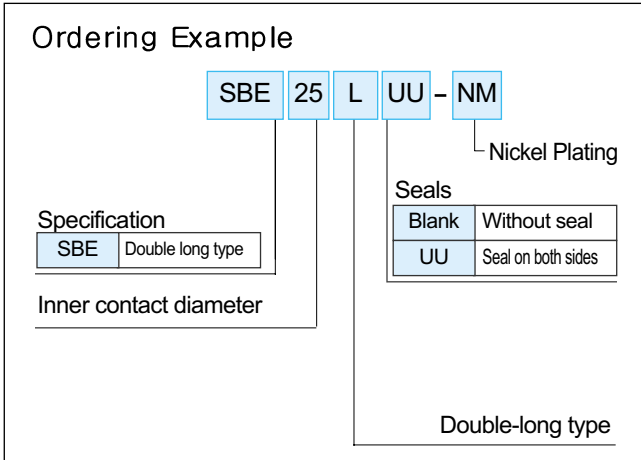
Ordering Example

SBE 25 L UU - NM

Nickel Plating

Seals

| Blank | Without seal |
|---|---|
| UU | Seal on both sides |

Specification

| SBE | Double long type |
|---|---|

Inner contact diameter

Double-long type